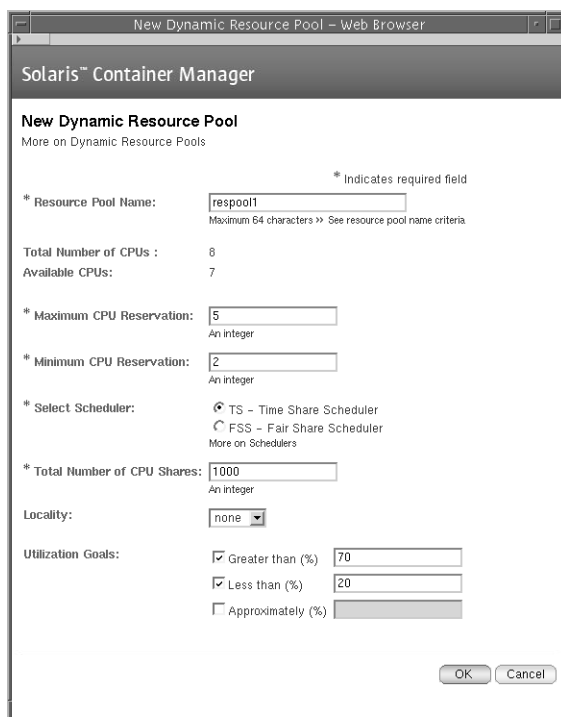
New Dynamic Resource Pool - Web Browser

Solaris™ Container Manager

New Dynamic Resource Pool
More on Dynamic Resource Pools

* Indicates required field

* Resource Pool Name: respool1
Maximum 64 characters >> See resource pool name criteria

Total Number of CPUs : 8
Available CPUs: 7

* Maximum CPU Reservation: 5
An integer

* Minimum CPU Reservation: 2
An integer

* Select Scheduler:
TS - Time Share Scheduler
FSS - Fair Share Scheduler
More on Schedulers

* Total Number of CPU Shares: 1000
An integer

Locality: none

Utilization Goals:
Greater than (%) 70
Less than (%) 20
Approximately (%)

OK Cancel